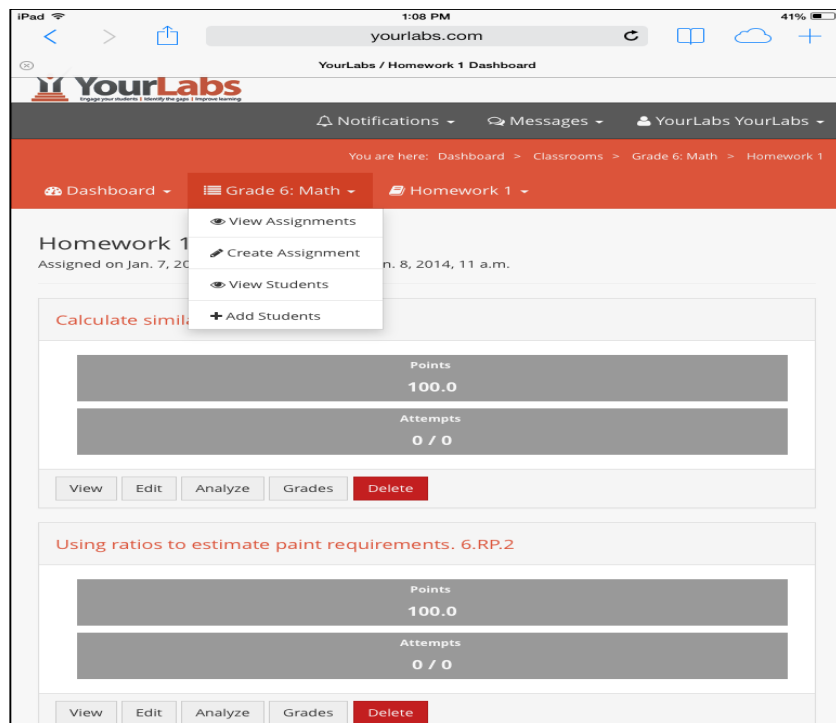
iPad
1:08 PM
41%
yourlabs.com
YourLabs / Homework 1 Dashboard
YourLabs
Engage your students | Identify the gaps | Improve learning
Notifications
Messages
YourLabs YourLabs
You are here: Dashboard > Classrooms > Grade 6: Math > Homework 1
Dashboard
Grade 6: Math
Homework 1
View Assignments
Create Assignment
View Students
Add Students
Homework 1
Assigned on Jan. 7, 20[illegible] n. 8, 2014, 11 a.m.

Calculate simila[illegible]

Points
100.0
Attempts
0 / 0
View Edit Analyze Grades Delete

Using ratios to estimate paint requirements. 6.RP.2

Points
100.0
Attempts
0 / 0
View Edit Analyze Grades Delete